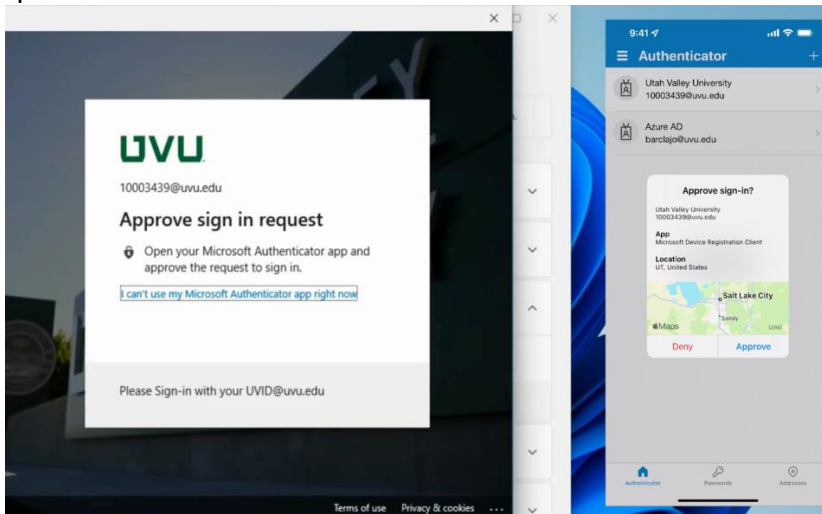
UVU

10003439@uvu.edu

Approve sign in request

Open your Microsoft Authenticator app and approve the request to sign in.

I can't use my Microsoft Authenticator app right now

Please Sign-in with your UVID@uvu.edu

Terms of use Privacy & cookies ...

9:41

Authenticator

Utah Valley University
10003439@uvu.edu

Azure AD
barclajo@uvu.edu

Approve sign-in?

Utah Valley University
10003439@uvu.edu

App
Microsoft Device Registration Client

Location
UT, United States

Salt Lake City

Sandy

Maps

Legal

Deny

Approve

Authenticator

Passwords

Addresses